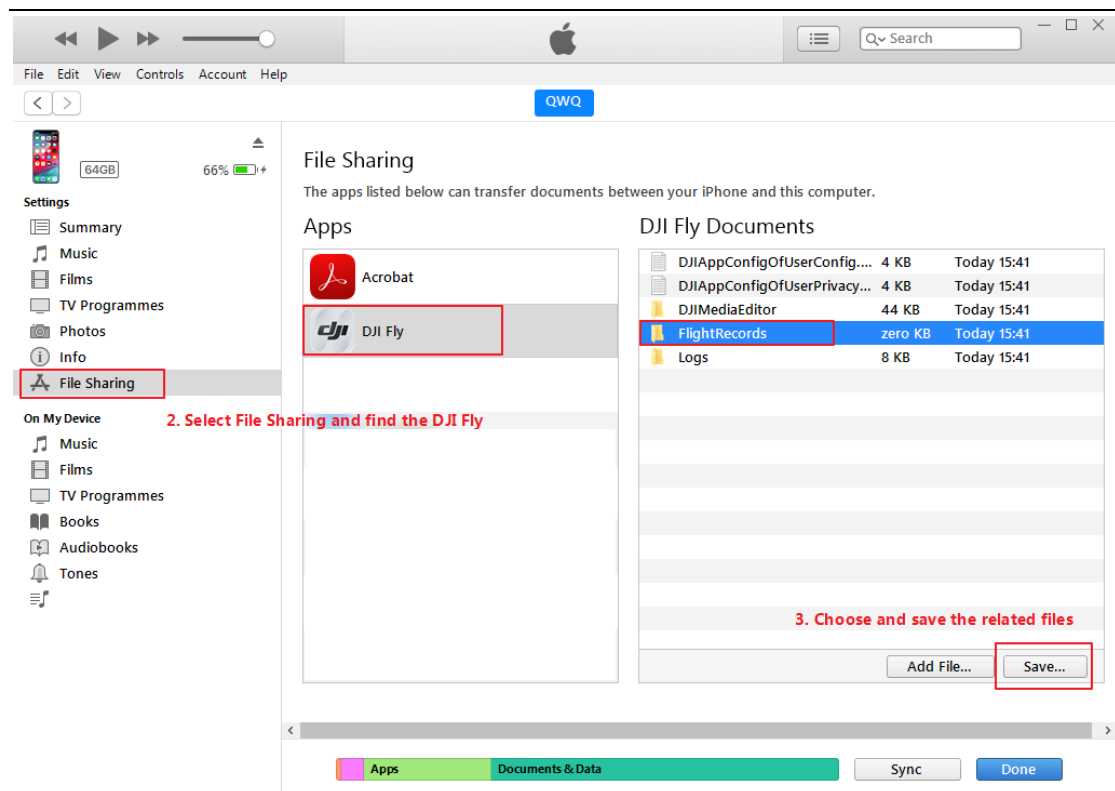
Search

File Edit View Controls Account Help

QWQ

64GB 66%

Settings

Summary
Music
Films
TV Programmes
Photos
Info
File Sharing

On My Device

Music
Films
TV Programmes
Books
Audiobooks
Tones

2. Select File Sharing and find the DJI Fly

File Sharing

The apps listed below can transfer documents between your iPhone and this computer.

Apps

Acrobat
DJI Fly

DJI Fly Documents

| | | |
|---|---|---|
| DJIAppConfigOfUserConfig.... | 4 KB | Today 15:41 |
| DJIAppConfigOfUserPrivacy.... | 4 KB | Today 15:41 |
| DJIMediaEditor | 44 KB | Today 15:41 |
| FlightRecords | zero KB | Today 15:41 |
| Logs | 8 KB | Today 15:41 |

3. Choose and save the related files

Add File... Save...

Apps Documents & Data Sync Done